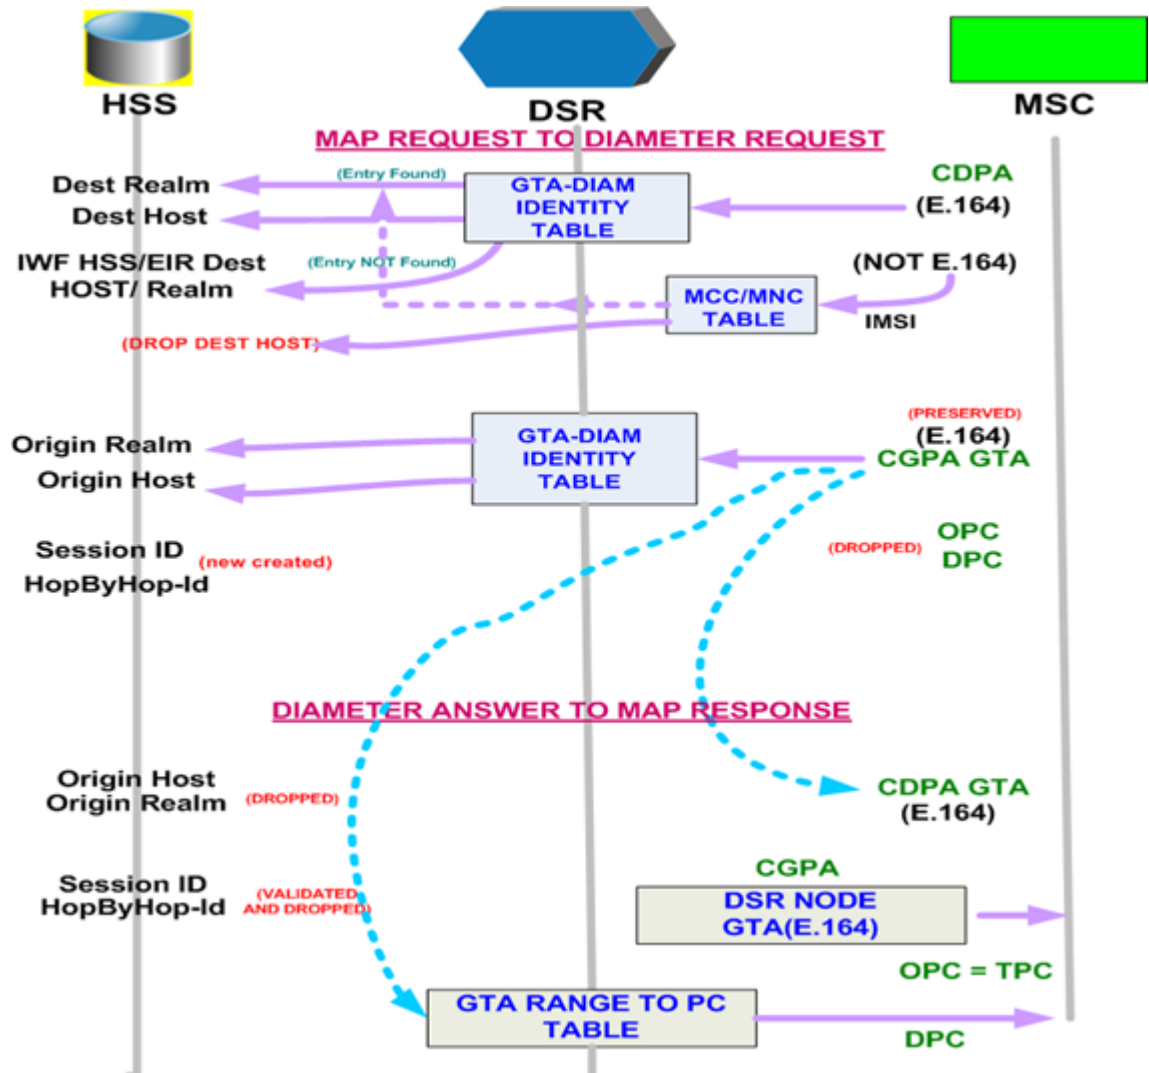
HSS

DSR

MSC

MAP REQUEST TO DIAMETER REQUEST

Dest Realm

Dest Host

(Entry Found)

GTA-DIAM IDENTITY TABLE

CDPA (E.164)

IWF HSS/EIR Dest HOST/ Realm

(Entry NOT Found)

(NOT E.164)

MCC/MNC TABLE

IMSI

(DROP DEST HOST)

Origin Realm

Origin Host

GTA-DIAM IDENTITY TABLE

(PRESERVED)

(E.164)

CGPA GTA

Session ID

(new created)

HopByHop-Id

(DROPPED)

OPC

DPC

DIAMETER ANSWER TO MAP RESPONSE

Origin Host

Origin Realm

(DROPPED)

CDPA GTA (E.164)

CGPA

Session ID

HopByHop-Id

(VALIDATED AND DROPPED)

DSR NODE GTA(E.164)

OPC = TPC

GTA RANGE TO PC TABLE

DPC